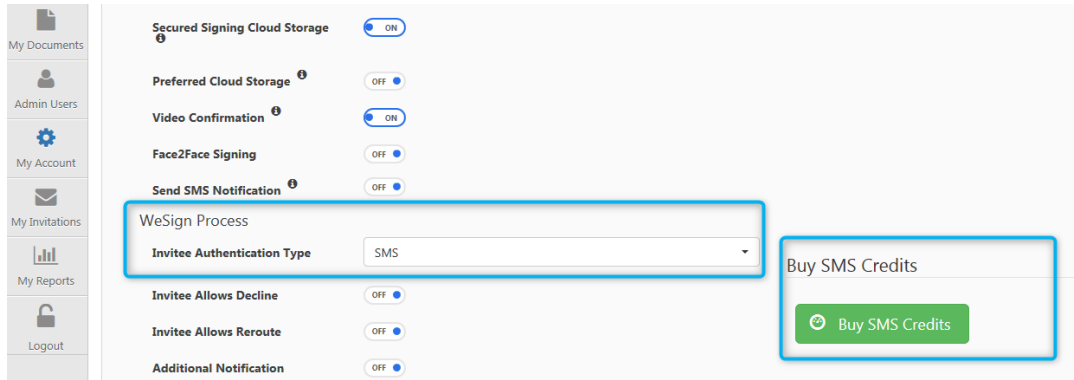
My Documents

Admin Users

My Account

My Invitations

My Reports

Logout

Secured Signing Cloud Storage ON

Preferred Cloud Storage OFF

Video Confirmation ON

Face2Face Signing OFF

Send SMS Notification OFF

WeSign Process

Invitee Authentication Type SMS

Invitee Allows Decline OFF

Invitee Allows Reroute OFF

Additional Notification OFF

Buy SMS Credits

Buy SMS Credits